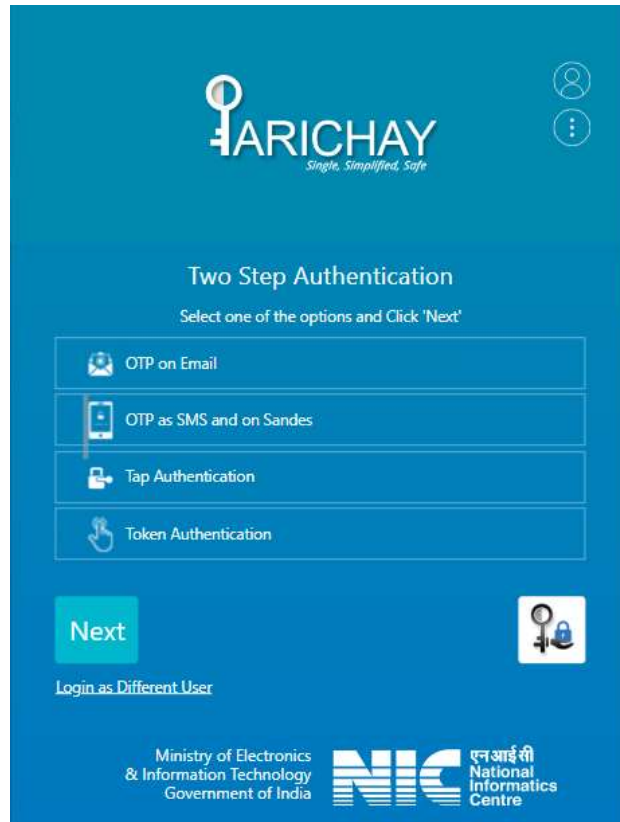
PARICHAY
Single, Simplified, Safe

Two Step Authentication

Select one of the options and Click 'Next'

OTP on Email

OTP as SMS and on Sandes

Tap Authentication

Token Authentication

Next

Login as Different User

Ministry of Electronics
& Information Technology
Government of India

NIC

एनआईसी
National
Informatics
Centre